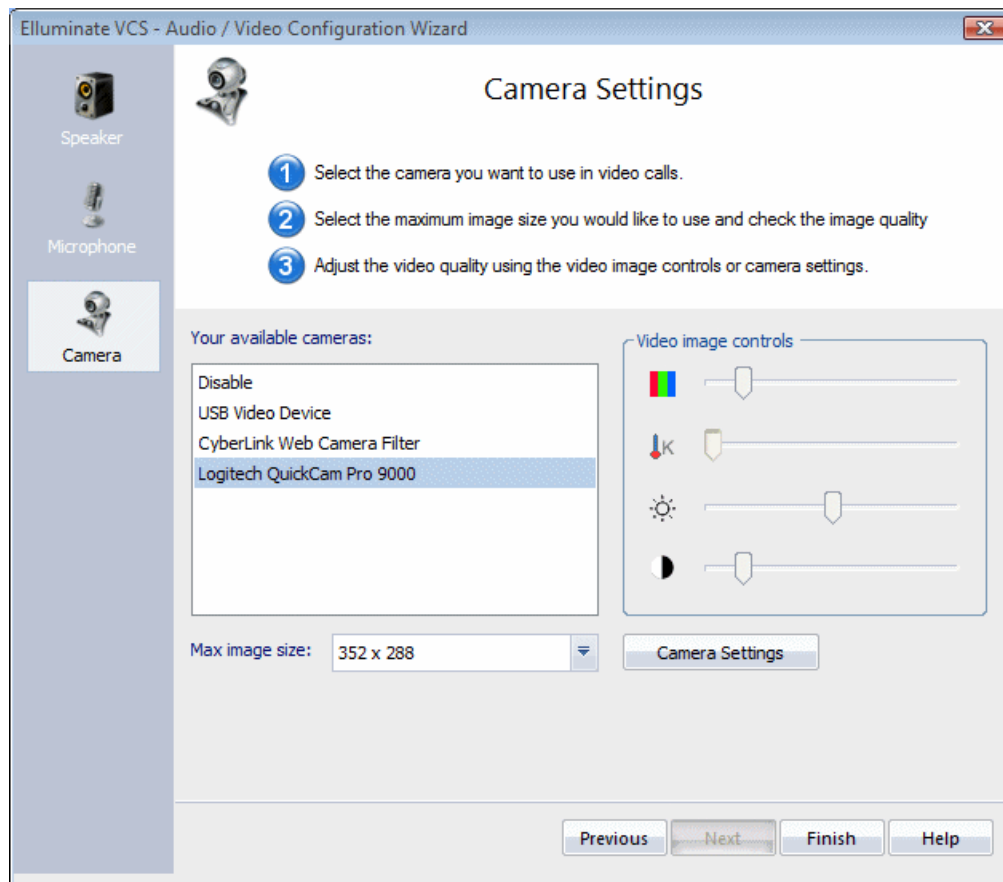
Elluminate VCS - Audio / Video Configuration Wizard

Speaker

Microphone

Camera

Camera Settings

1 Select the camera you want to use in video calls.

2 Select the maximum image size you would like to use and check the image quality

3 Adjust the video quality using the video image controls or camera settings.

Your available cameras:

Disable
USB Video Device
CyberLink Web Camera Filter
Logitech QuickCam Pro 9000

Video image controls

K

Max image size: 352 x 288

Camera Settings

Previous Next Finish Help